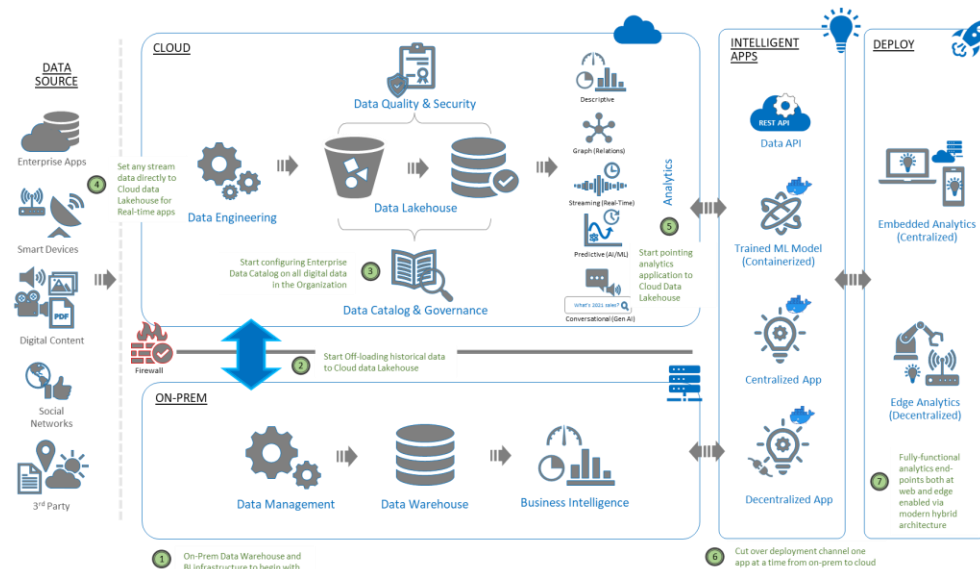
DATA SOURCE

Enterprise Apps

Smart Devices

Digital Content

Social Networks

3rd Party

4 Set any stream data directly to Cloud data Lakehouse for Real-time apps

CLOUD

Data Quality & Security

Data Engineering

Data Lakehouse

3 Start configuring Enterprise Data Catalog on all digital data in the Organization

Data Catalog & Governance

Descriptive

Graph (Relations)

Streaming (Real-Time)

Predictive (AI/ML)

What's 2021 sales?

Conversational (Gen AI)

Analytics

5 Start pointing analytics application to Cloud Data Lakehouse

Firewall

2 Start Off-loading historical data to Cloud data Lakehouse

ON-PREM

Data Management

Data Warehouse

Business Intelligence

1 On-Prem Data Warehouse and BI infrastructure to begin with

INTELLIGENT APPS

REST API

Data API

Trained ML Model (Containerized)

Centralized App

Decentralized App

6 Cut over deployment channel one app at a time from on-prem to cloud

DEPLOY

Embedded Analytics (Centralized)

Edge Analytics (Decentralized)

7 Fully-functional analytics end-points both at web and edge enabled via modern hybrid architecture